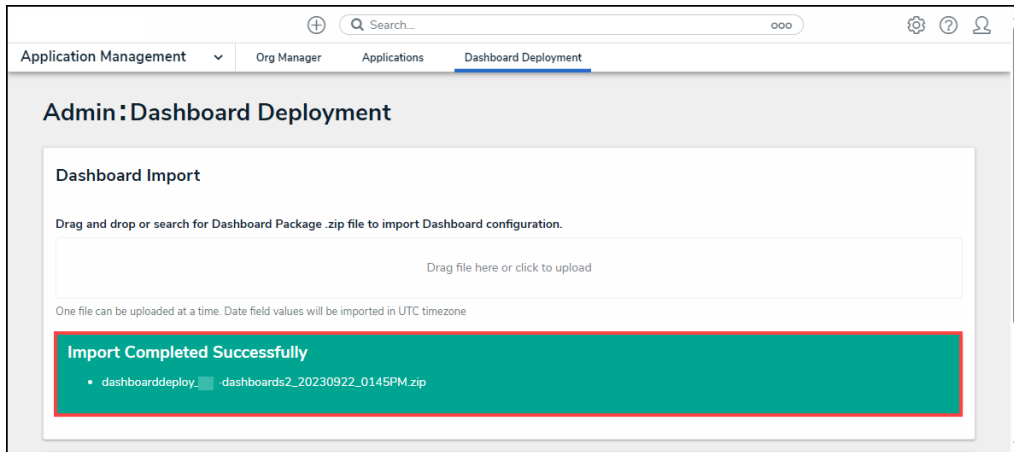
Search...

ooo

Application Management

Org Manager

Applications

Dashboard Deployment

Admin: Dashboard Deployment

Dashboard Import

Drag and drop or search for Dashboard Package .zip file to import Dashboard configuration.

Drag file here or click to upload

One file can be uploaded at a time. Date field values will be imported in UTC timezone

Import Completed Successfully

- dashboarddeploy_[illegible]-dashboards2_20230922_0145PM.zip